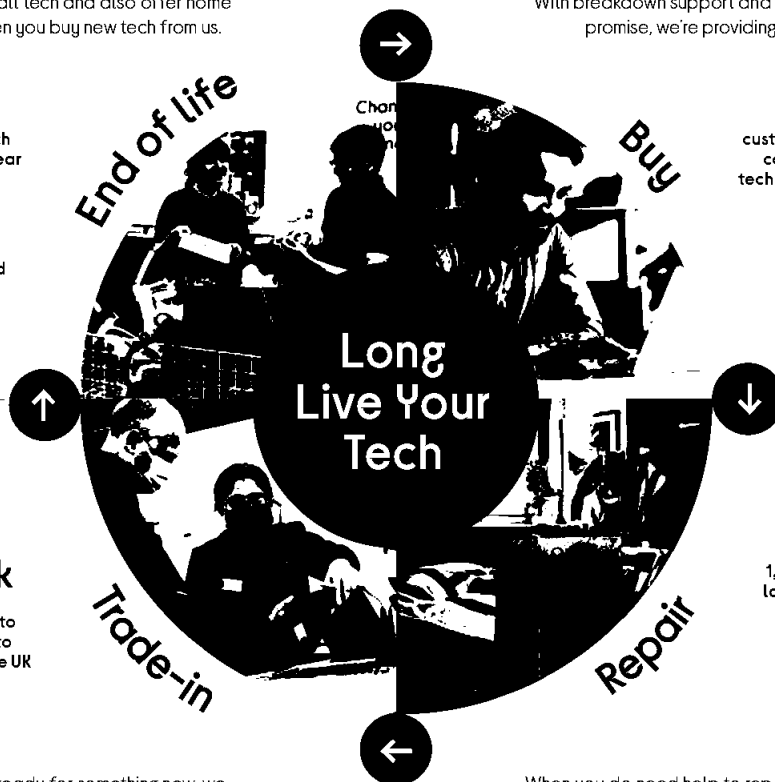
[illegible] all tech and also offer home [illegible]en you buy new tech from us.

With breakdown support and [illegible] promise, we're providing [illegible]

End of life

Chan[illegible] yo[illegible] n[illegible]

Buy

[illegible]h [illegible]ear

cust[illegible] co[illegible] tech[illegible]

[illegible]d

Long Live Your Tech

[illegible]k

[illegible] to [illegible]to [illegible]e UK

1,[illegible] lo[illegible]

Trade-in

Repair

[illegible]eady for something new, we

When you do need help to rep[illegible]